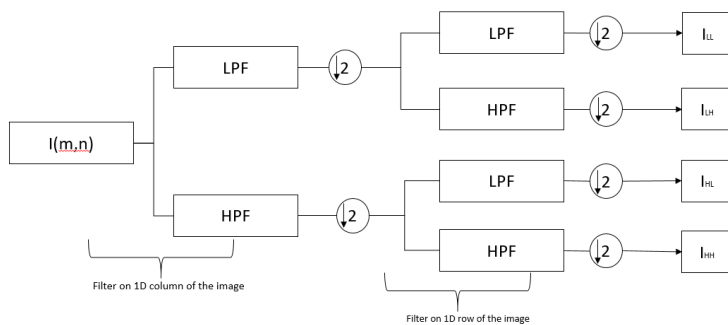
I(m,n)

LPF

$\downarrow 2$

HPF

$\downarrow 2$

LPF

$\downarrow 2$

$I_{LL}$

HPF

$\downarrow 2$

$I_{LH}$

LPF

$\downarrow 2$

$I_{HL}$

HPF

$\downarrow 2$

$I_{HH}$

Filter on 1D column of the image

Filter on 1D row of the image